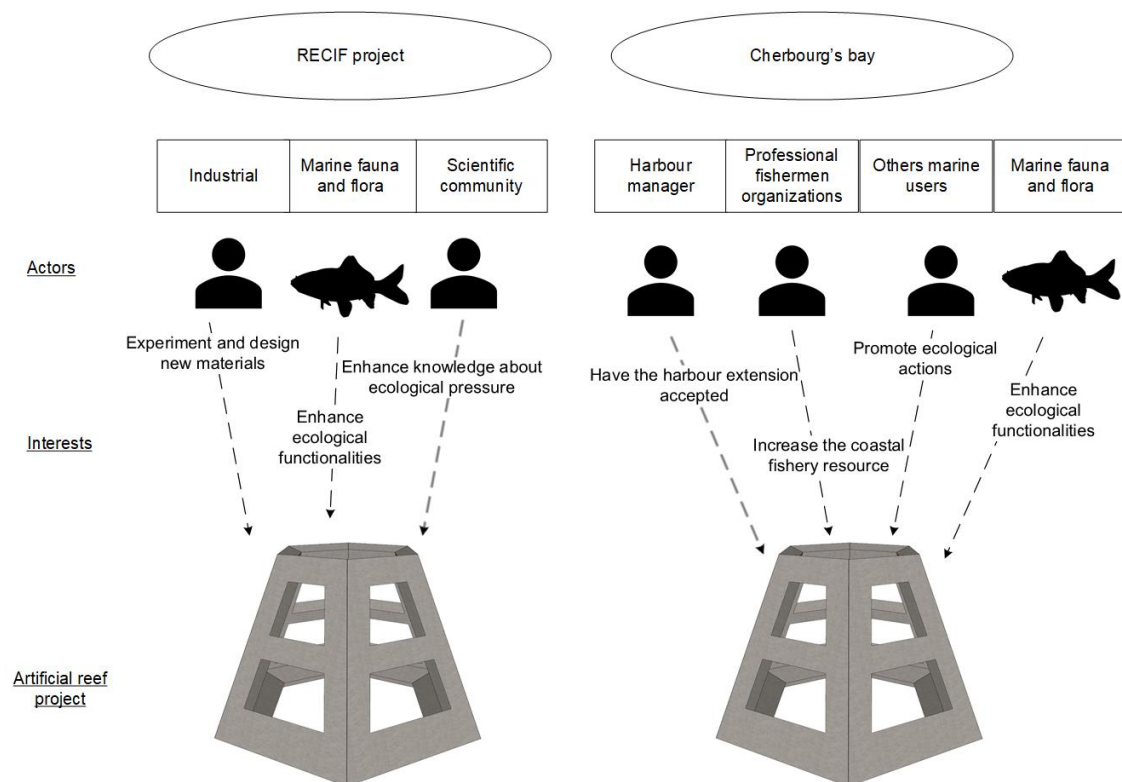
RECIF project

Cherbourg's bay

| Industrial | Marine fauna and flora | Scientific community |
|---|---|---|

| Harbour manager | Professional fishermen organizations | Others marine users | Marine fauna and flora |
|---|---|---|---|

Actors

Experiment and design new materials

Enhance knowledge about ecological pressure

Enhance ecological functionalities

Have the harbour extension accepted

Promote ecological actions

Enhance ecological functionalities

Increase the coastal fishery resource

Interests

Artificial reef project